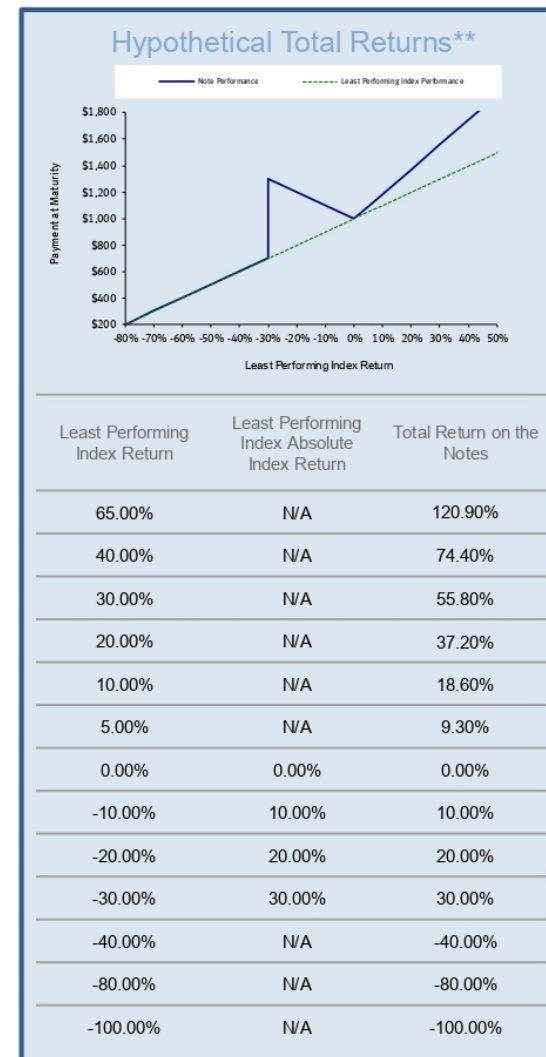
Hypothetical Total Returns**

Note Performance
Least Performing Index Performance

Payment at Maturity

$1,800
$1,600
$1,400
$1,200
$1,000
$800
$600
$400
$200

-80% -70% -60% -50% -40% -30% -20% -10% 0% 10% 20% 30% 40% 50%

Least Performing Index Return

| Least Performing Index Return | Least Performing Index Absolute Index Return | Total Return on the Notes |
|---|---|---|
| 65.00% | N/A | 120.90% |
| 40.00% | N/A | 74.40% |
| 30.00% | N/A | 55.80% |
| 20.00% | N/A | 37.20% |
| 10.00% | N/A | 18.60% |
| 5.00% | N/A | 9.30% |
| 0.00% | 0.00% | 0.00% |
| -10.00% | 10.00% | 10.00% |
| -20.00% | 20.00% | 20.00% |
| -30.00% | 30.00% | 30.00% |
| -40.00% | N/A | -40.00% |
| -80.00% | N/A | -80.00% |
| -100.00% | N/A | -100.00% |